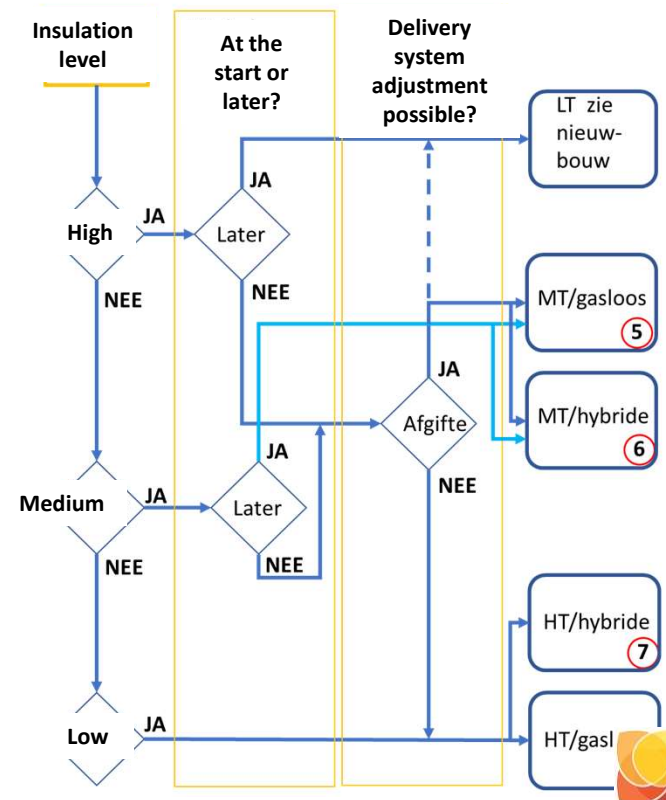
Insulation level

At the start or later?

Delivery system adjustment possible?

LT zie nieuwbouw

JA

High

JA

Later

NEE

NEE

MT/gasloos

5

JA

Afgifte

MT/hybride

6

JA

Medium

JA

Later

NEE

NEE

NEE

HT/hybride

7

Low

JA

HT/gasl